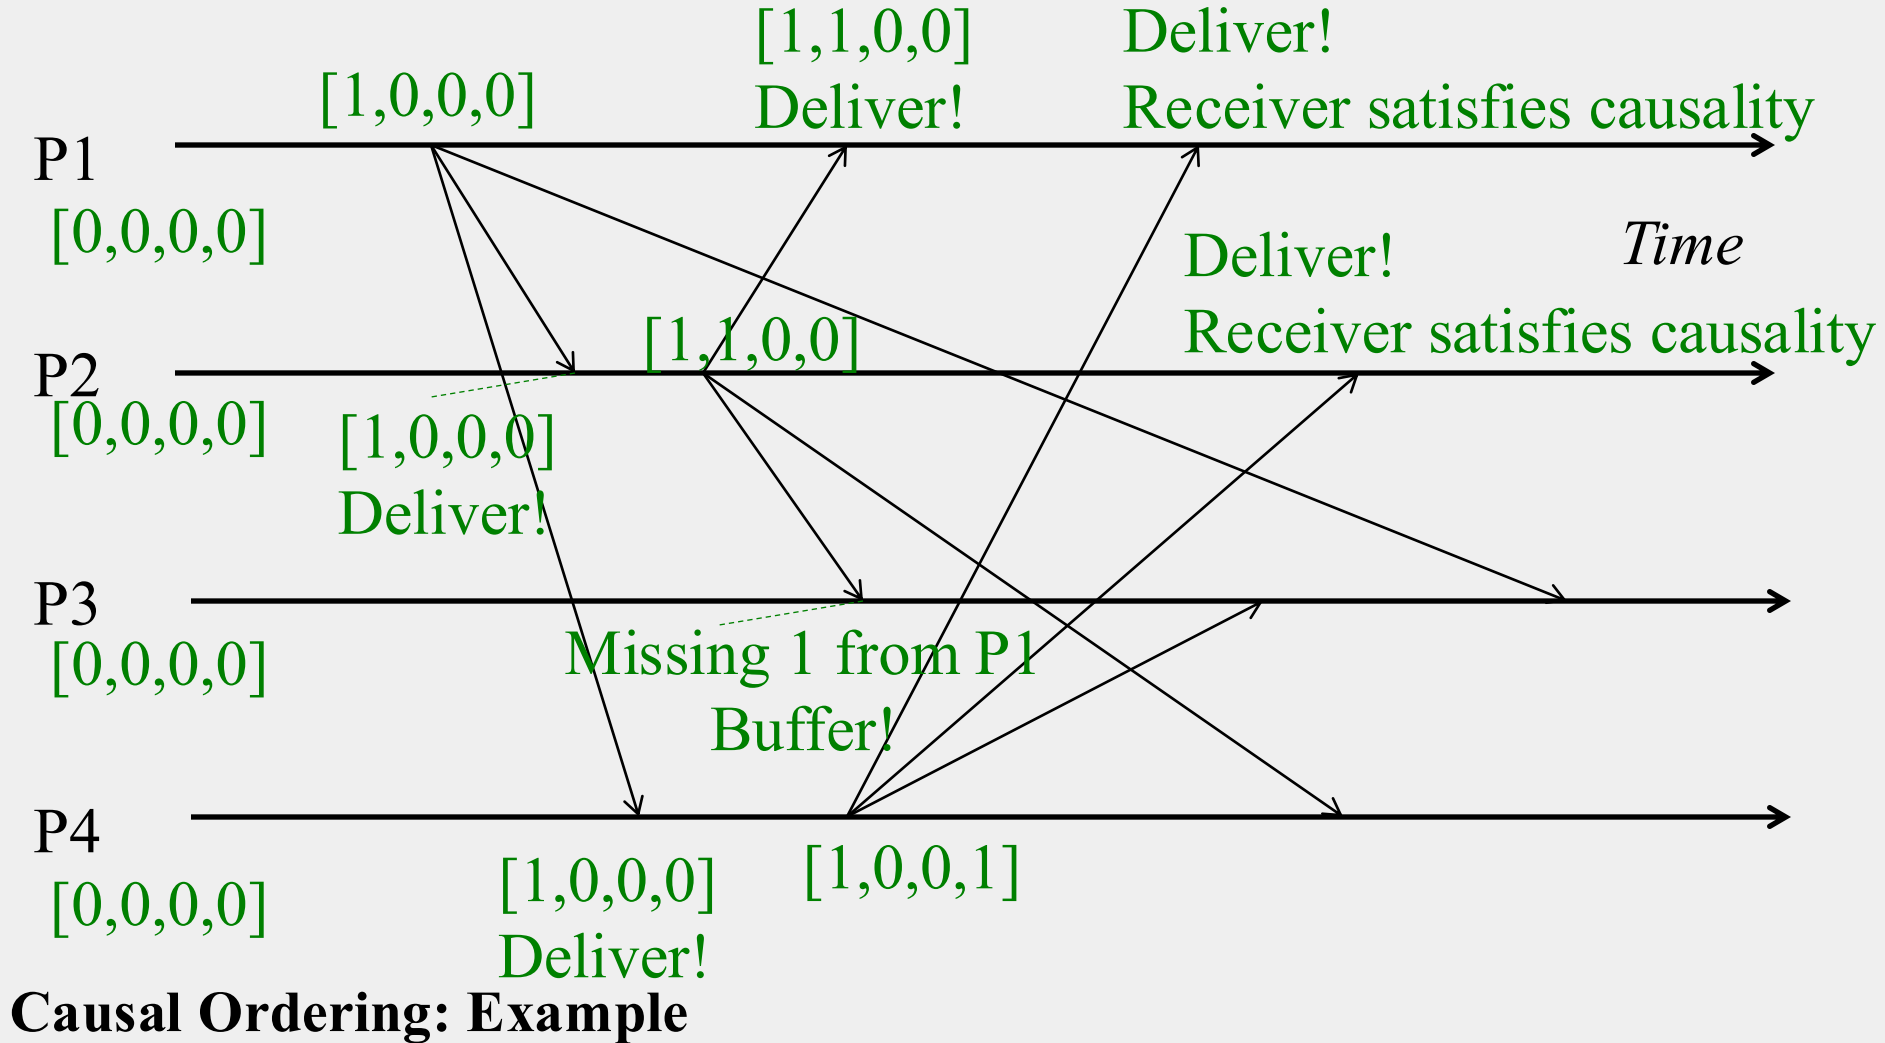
[1,1,0,0]
Deliver!

Deliver!
Receiver satisfies causality

[1,0,0,0]

P1
[0,0,0,0]

Time

Deliver!
Receiver satisfies causality

[1,1,0,0]

P2
[0,0,0,0]

[1,0,0,0]
Deliver!

P3
[0,0,0,0]

Missing 1 from P1
Buffer!

P4
[0,0,0,0]

[1,0,0,0]
Deliver!

[1,0,0,1]

Causal Ordering: Example